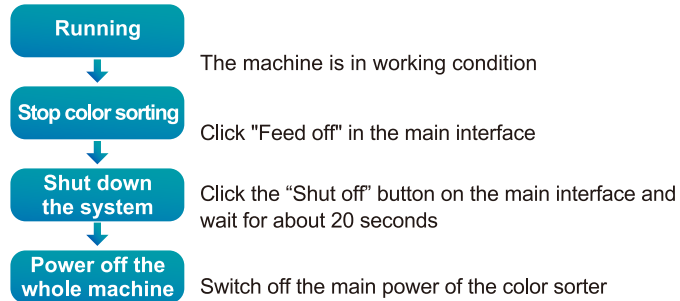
Running

The machine is in working condition

Stop color sorting

Click "Feed off" in the main interface

Shut down the system

Click the “Shut off” button on the main interface and wait for about 20 seconds

Power off the whole machine

Switch off the main power of the color sorter